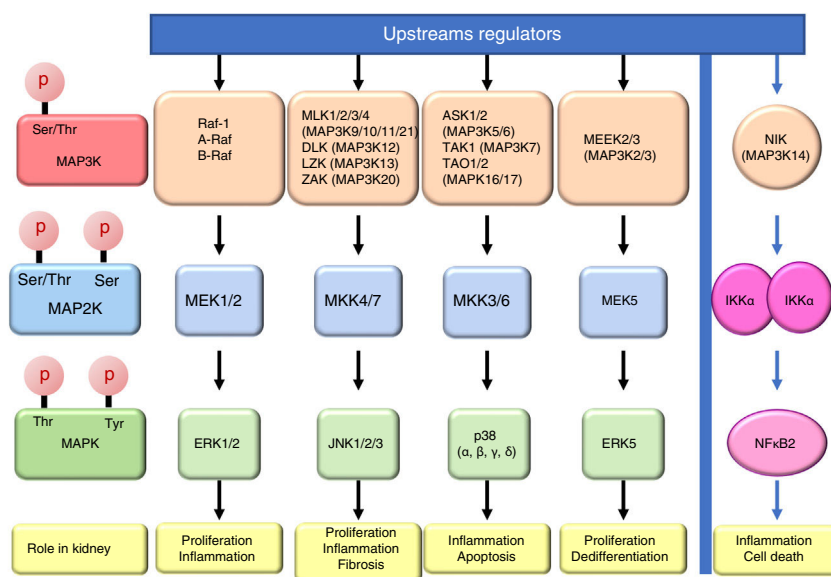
Upstreams regulators

p
Ser/Thr
MAP3K

Raf-1
A-Raf
B-Raf

MLK1/2/3/4
(MAP3K9/10/11/21)
DLK (MAP3K12)
LZK (MAP3K13)
ZAK (MAP3K20)

ASK1/2
(MAP3K5/6)
TAK1 (MAP3K7)
TAO1/2
(MAPK16/17)

MEEK2/3
(MAP3K2/3)

NIK
(MAP3K14)

p
p
Ser/Thr
Ser
MAP2K

MEK1/2

MKK4/7

MKK3/6

MEK5

IKKα
IKKα

p
p
Thr
Tyr
MAPK

ERK1/2

JNK1/2/3

p38
(α, β, γ, δ)

ERK5

NFκB2

Role in kidney

Proliferation
Inflammation

Proliferation
Inflammation
Fibrosis

Inflammation
Apoptosis

Proliferation
Dedifferentiation

Inflammation
Cell death